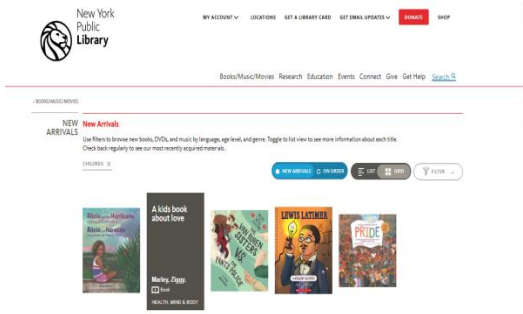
New York Public Library

MY ACCOUNT LOCATIONS GET A LIBRARY CARD GET EMAIL UPDATES DONATE SHOP

Books/Music/Movies Research Education Events Connect Give Get Help Search

‹ BOOKS/MUSIC/MOVIES

NEW ARRIVALS

New Arrivals

Use filters to browse new books, DVDs, and music by language, age level, and genre. Toggle to list view to see more information about each title. Check back regularly to see our most recently acquired materials.

CHILDREN ✕

NEW ARRIVALS ON ORDER LIST GRID FILTER

Alicia and the Hurricane

A kids book about love

Marley, Ziggy.
Book
HEALTH, MIND & BODY

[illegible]

LEWIS LATIMER

PRIDE